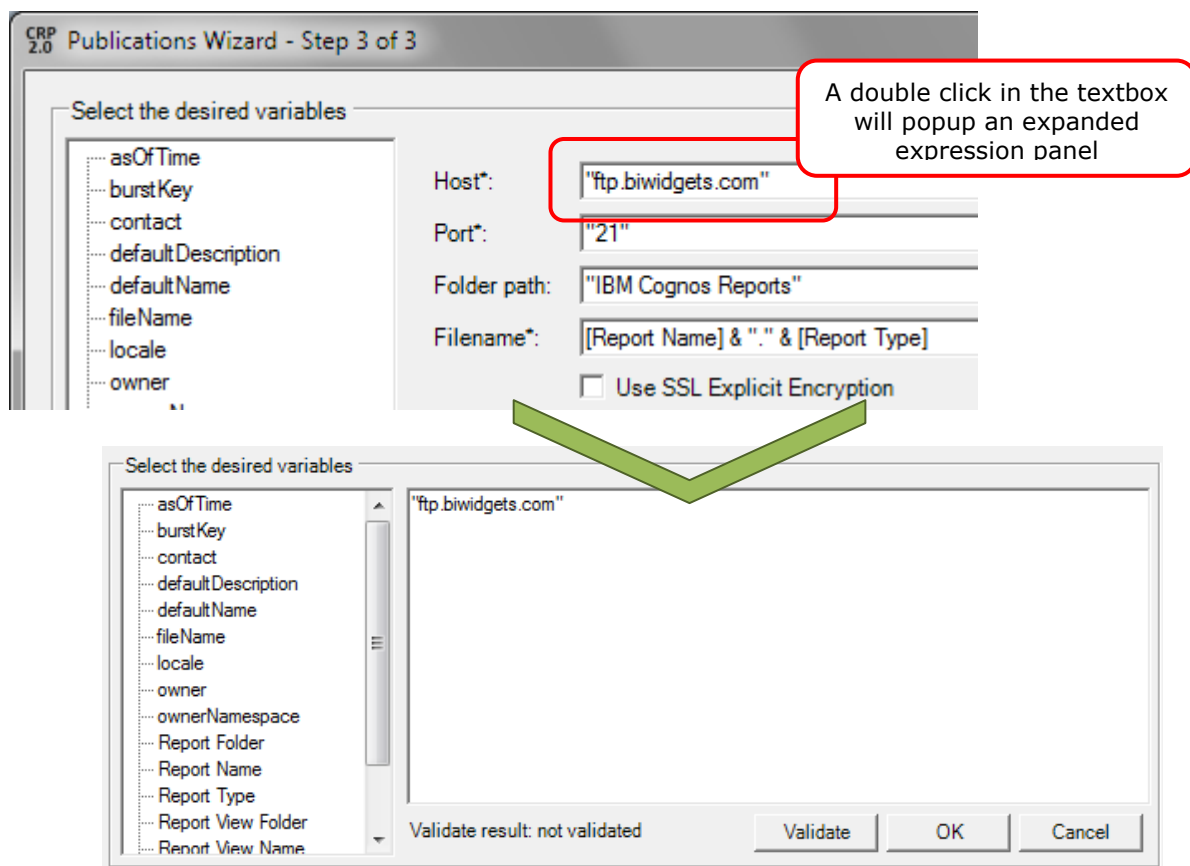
CRP 2.0 Publications Wizard - Step 3 of 3

Select the desired variables

asOfTime
burstKey
contact
defaultDescription
defaultName
fileName
locale
owner

A double click in the textbox will popup an expanded expression panel

Host*: "ftp.biwidgets.com"
Port*: "21"
Folder path: "IBM Cognos Reports"
Filename*: [Report Name] & "." & [Report Type]
Use SSL Explicit Encryption

Select the desired variables

asOfTime
burstKey
contact
defaultDescription
defaultName
fileName
locale
owner
ownerNamespace
Report Folder
Report Name
Report Type
Report View Folder
Report View Name

"ftp.biwidgets.com"

Validate result: not validated

Validate
OK
Cancel